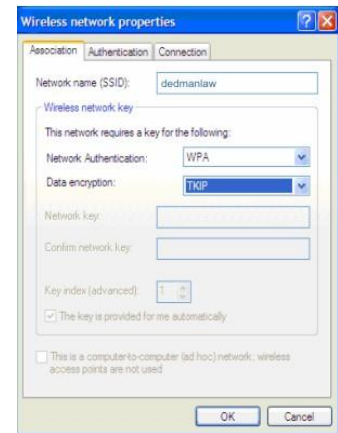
Wireless network properties

Association | Authentication | Connection

Network name (SSID): dedmanlaw

Wireless network key

This network requires a key for the following:

Network Authentication: WPA

Data encryption: TKIP

Network key:

Confirm network key:

Key index (advanced): 1

The key is provided for me automatically

This is a computer-to-computer (ad hoc) network; wireless access points are not used

OK | Cancel